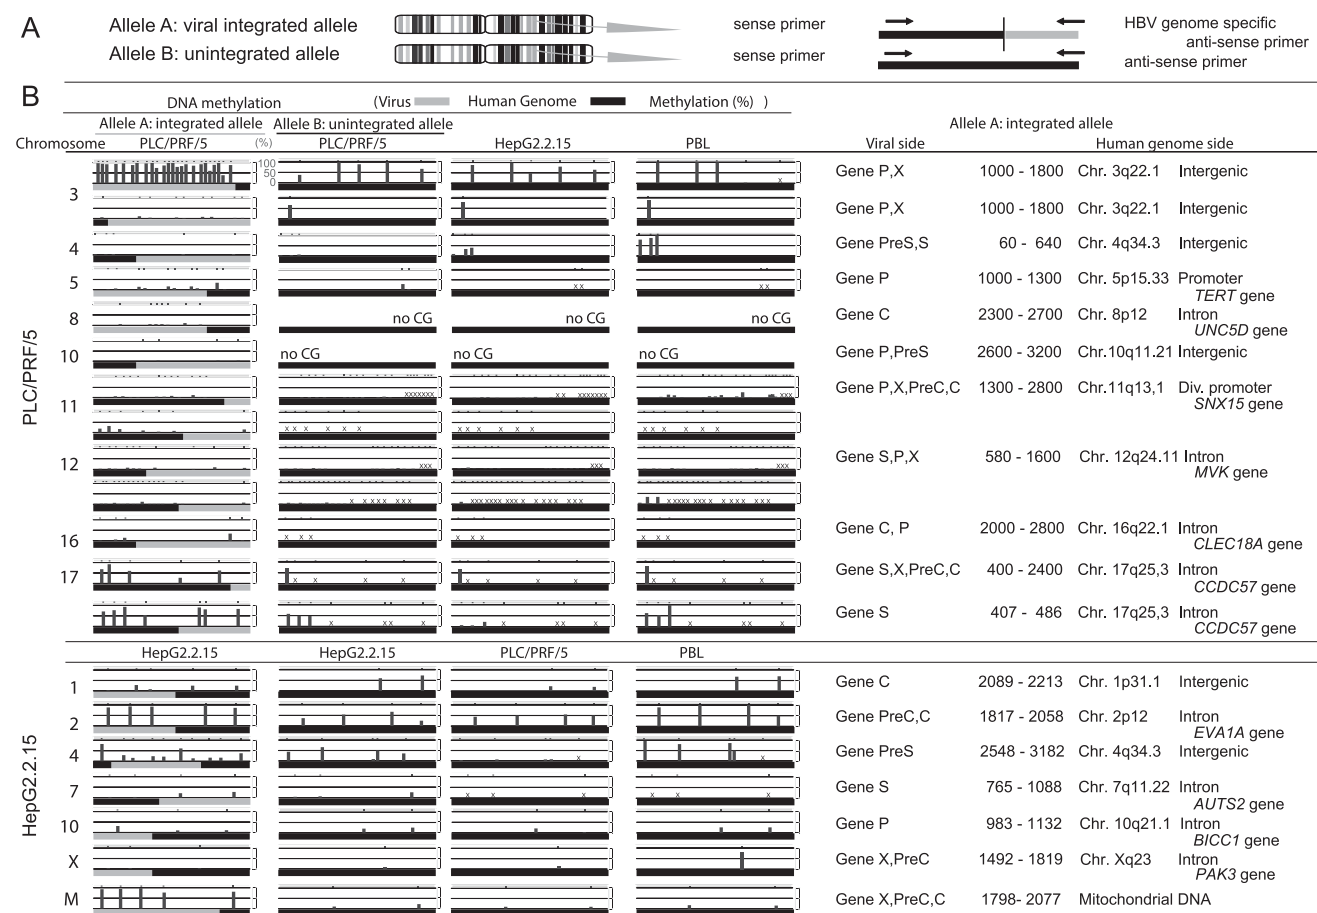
A Allele A: viral integrated allele sense primer HBV genome specific anti-sense primer
Allele B: unintegrated allele sense primer anti-sense primer

B DNA methylation (Virus Human Genome Methylation (%) )

Allele A: integrated allele | Allele B: unintegrated allele | Allele A: integrated allele

Chromosome PLC/PRF/5 (%) PLC/PRF/5 HepG2.2.15 PBL Viral side Human genome side

100
50
0

PLC/PRF/5

| Chromosome | Viral side | | Human genome side | |
|---|---|---|---|---|
| 3 | Gene P,X | 1000 - 1800 | Chr. 3q22.1 | Intergenic |
| | Gene P,X | 1000 - 1800 | Chr. 3q22.1 | Intergenic |
| 4 | Gene PreS,S | 60 - 640 | Chr. 4q34.3 | Intergenic |
| 5 | Gene P | 1000 - 1300 | Chr. 5p15.33 | Promoter *TERT* gene |
| 8 | Gene C | 2300 - 2700 | Chr. 8p12 | Intron *UNC5D* gene |
| 10 | Gene P,PreS | 2600 - 3200 | Chr.10q11.21 | Intergenic |
| 11 | Gene P,X,PreC,C | 1300 - 2800 | Chr.11q13,1 | Div. promoter *SNX15* gene |
| 12 | Gene S,P,X | 580 - 1600 | Chr. 12q24.11 | Intron *MVK* gene |
| 16 | Gene C, P | 2000 - 2800 | Chr. 16q22.1 | Intron *CLEC18A* gene |
| 17 | Gene S,X,PreC,C | 400 - 2400 | Chr. 17q25,3 | Intron *CCDC57* gene |
| | Gene S | 407 - 486 | Chr. 17q25,3 | Intron *CCDC57* gene |

no CG no CG no CG
no CG no CG no CG

HepG2.2.15 HepG2.2.15 PLC/PRF/5 PBL

HepG2.2.15

| Chromosome | Viral side | | Human genome side | |
|---|---|---|---|---|
| 1 | Gene C | 2089 - 2213 | Chr. 1p31.1 | Intergenic |
| 2 | Gene PreC,C | 1817 - 2058 | Chr. 2p12 | Intron *EVA1A* gene |
| 4 | Gene PreS | 2548 - 3182 | Chr. 4q34.3 | Intergenic |
| 7 | Gene S | 765 - 1088 | Chr. 7q11.22 | Intron *AUTS2* gene |
| 10 | Gene P | 983 - 1132 | Chr. 10q21.1 | Intron *BICC1* gene |
| X | Gene X,PreC | 1492 - 1819 | Chr. Xq23 | Intron *PAK3* gene |
| M | Gene X,PreC,C | 1798- 2077 | Mitochondrial DNA | |